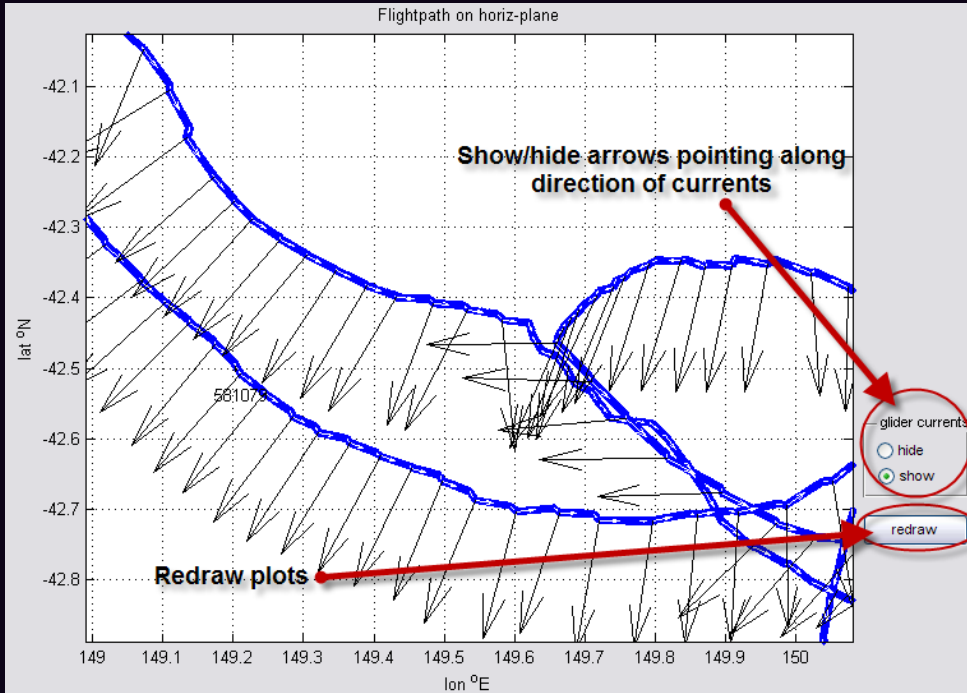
Flightpath on horiz-plane

-42.1
-42.2
-42.3
-42.4
-42.5
-42.6
-42.7
-42.8

lat $^oN$

58107

Show/hide arrows pointing along direction of currents

glider currents
hide
show

redraw

Redraw plots

149 149.1 149.2 149.3 149.4 149.5 149.6 149.7 149.8 149.9 150

lon $^oE$